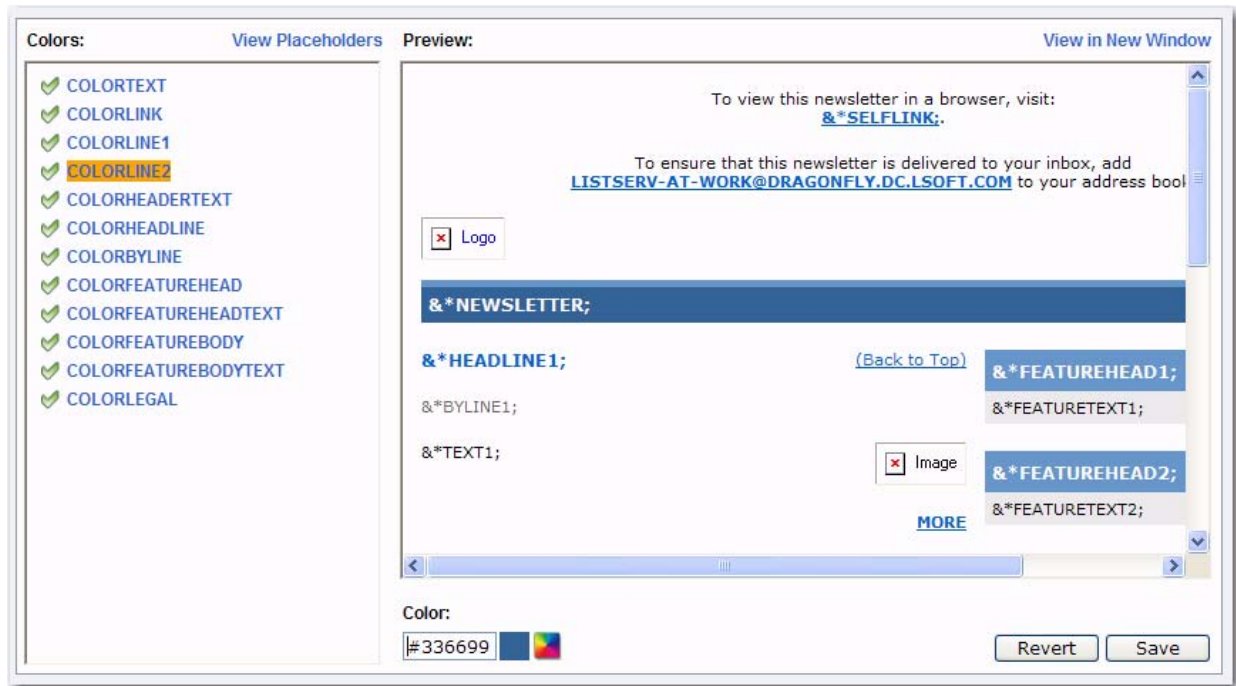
Colors: View Placeholders

COLORTEXT
COLORLINK
COLORLINE1
COLORLINE2
COLORHEADERTEXT
COLORHEADLINE
COLORBYLINE
COLORFEATUREHEAD
COLORFEATUREHEADTEXT
COLORFEATUREBODY
COLORFEATUREBODYTEXT
COLORLEGAL

Preview: View in New Window

To view this newsletter in a browser, visit: &*SELFLINK;.

To ensure that this newsletter is delivered to your inbox, add LISTSERV-AT-WORK@DRAGONFLY.DC.LSOFT.COM to your address book

Logo

&*NEWSLETTER;

&*HEADLINE1;

(Back to Top)

&*FEATUREHEAD1;

&*FEATURETEXT1;

&*BYLINE1;

&*TEXT1;

Image

&*FEATUREHEAD2;

&*FEATURETEXT2;

MORE

Color:

#336699

Revert Save